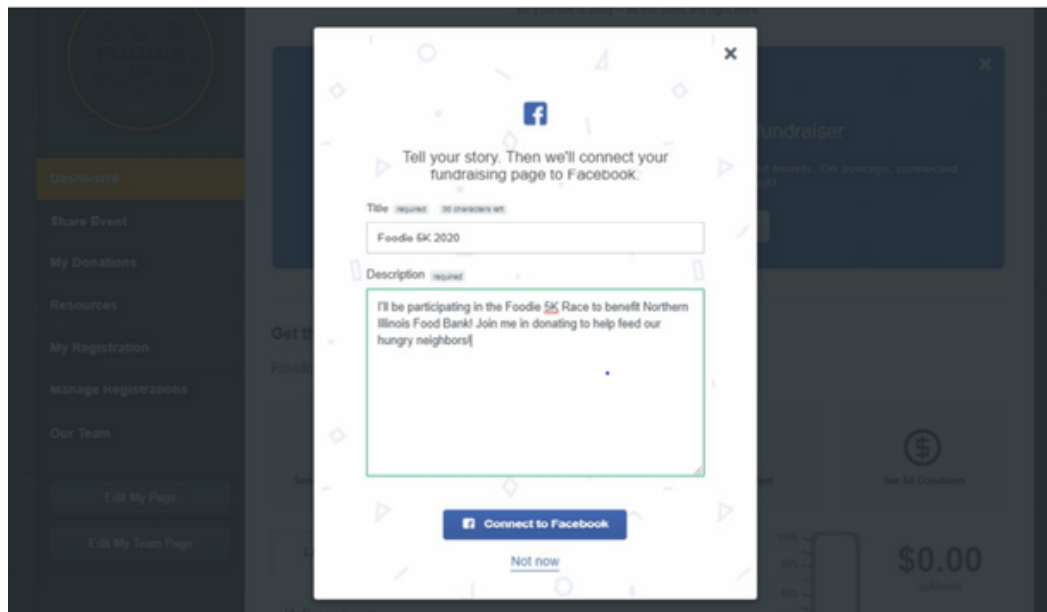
×

Tell your story. Then we'll connect your fundraising page to Facebook.

Title required 30 characters left

Foodie 5K 2020

Description required

I'll be participating in the Foodie 5K Race to benefit Northern Illinois Food Bank! Join me in donating to help feed our hungry neighbors!

Connect to Facebook

Not now

Dashboard
Share Event
My Donations
Resources
My Registration
Manage Registrations
Our Team
Edit My Page
Edit My Team Page

undraiser
friends. On average, connected

Get t

See All Donations

$0.00